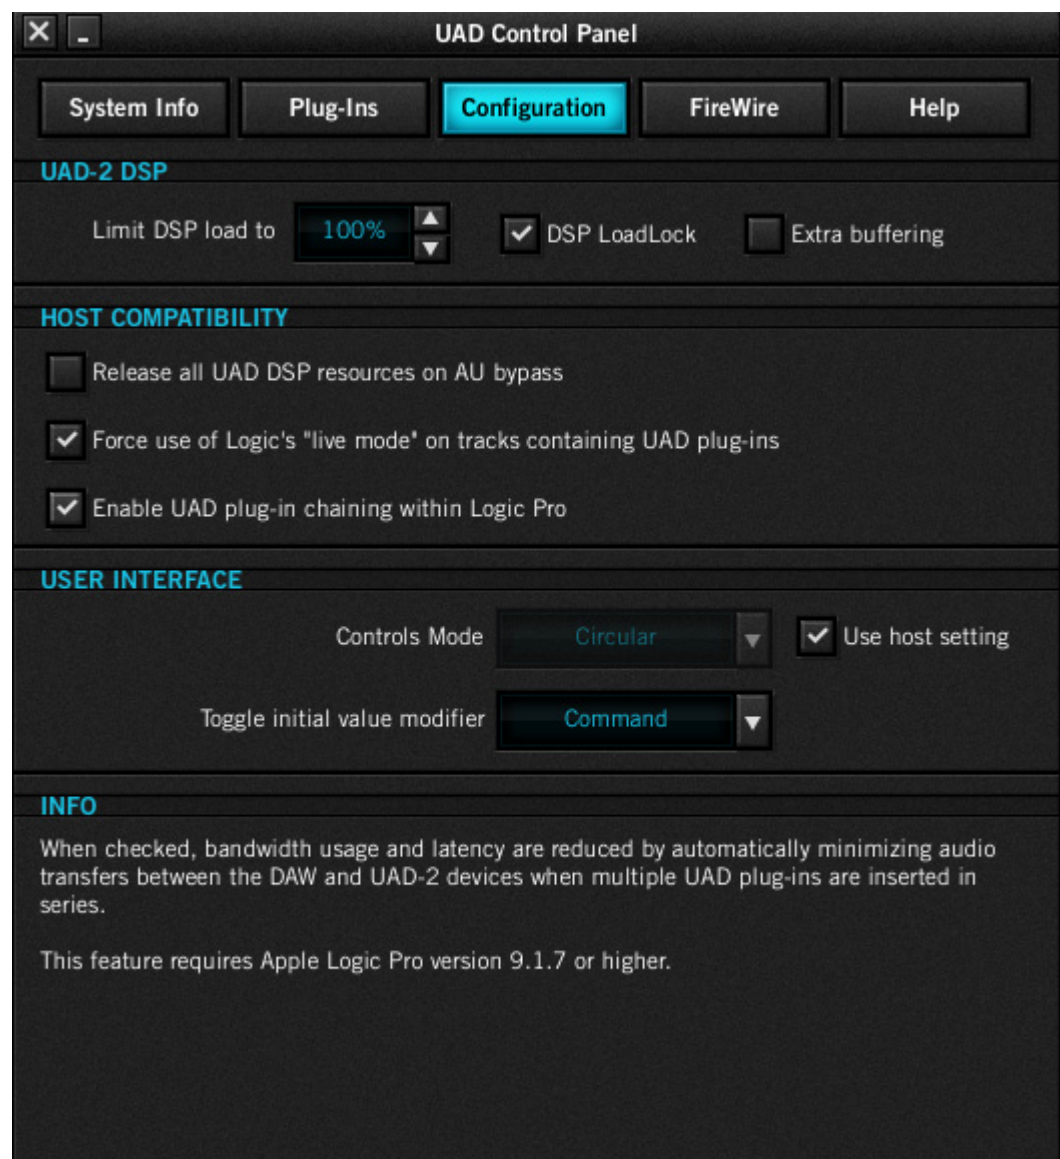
UAD Control Panel

System Info | Plug-Ins | Configuration | FireWire | Help

UAD-2 DSP

Limit DSP load to 100%

DSP LoadLock

Extra buffering

HOST COMPATIBILITY

Release all UAD DSP resources on AU bypass

Force use of Logic's "live mode" on tracks containing UAD plug-ins

Enable UAD plug-in chaining within Logic Pro

USER INTERFACE

Controls Mode Circular

Use host setting

Toggle initial value modifier Command

INFO

When checked, bandwidth usage and latency are reduced by automatically minimizing audio transfers between the DAW and UAD-2 devices when multiple UAD plug-ins are inserted in series.

This feature requires Apple Logic Pro version 9.1.7 or higher.